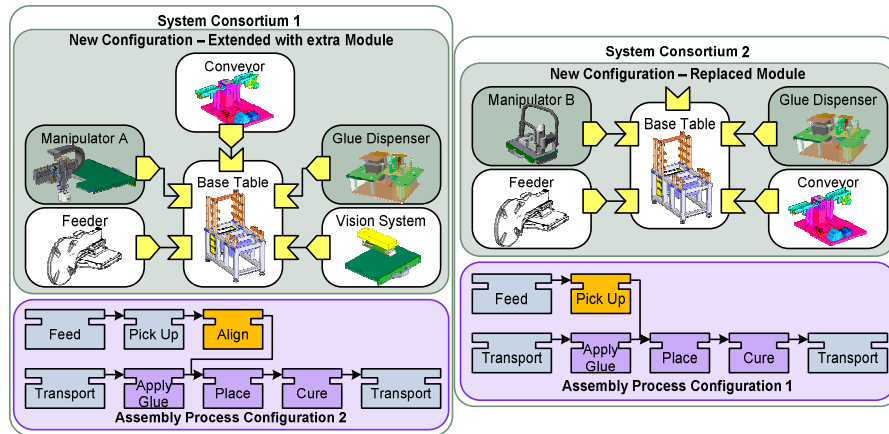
System Consortium 1

New Configuration – Extended with extra Module

Conveyor

Manipulator A

Glue Dispenser

Base Table

Feeder

Vision System

Feed

Pick Up

Align

Transport

Apply Glue

Place

Cure

Transport

Assembly Process Configuration 2

System Consortium 2

New Configuration – Replaced Module

Manipulator B

Base Table

Glue Dispenser

Feeder

Conveyor

Feed

Pick Up

Transport

Apply Glue

Place

Cure

Transport

Assembly Process Configuration 1